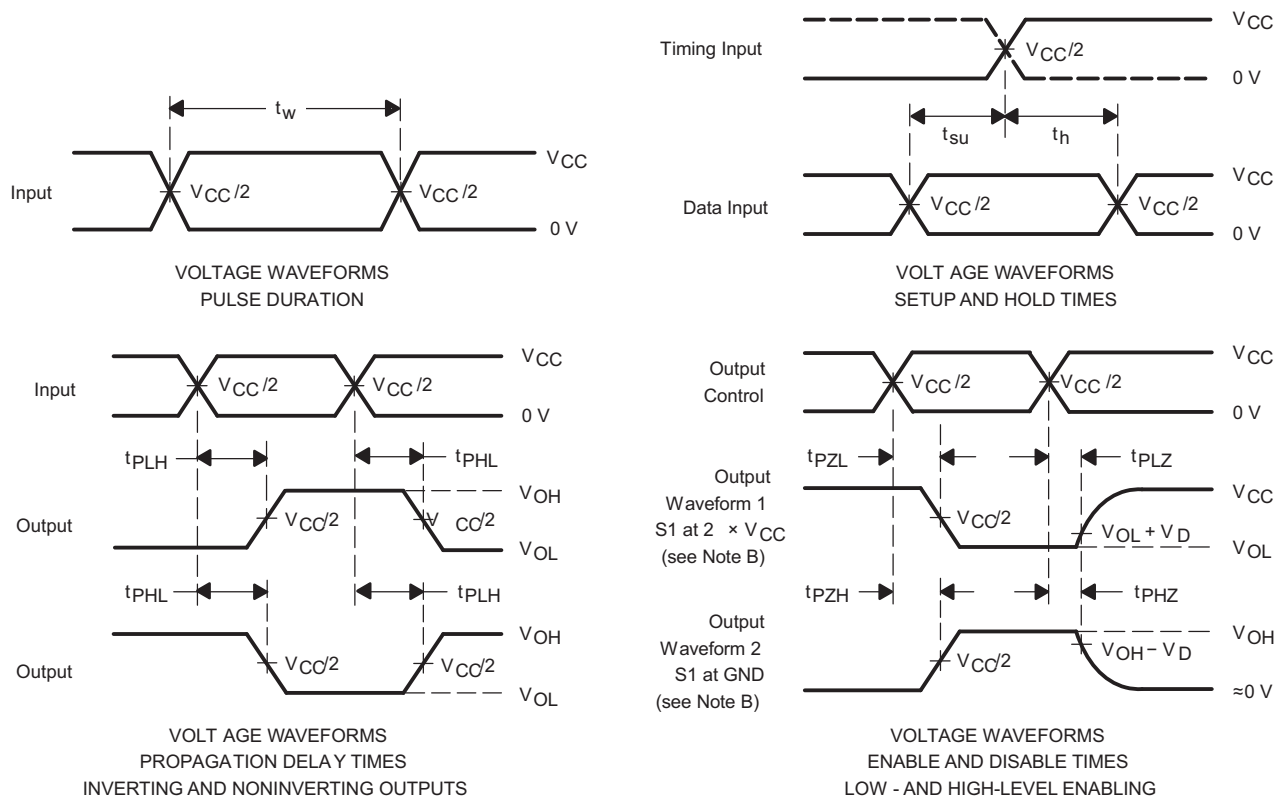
$t_w$

Input $V_{CC}/2$ $V_{CC}/2$ $V_{CC}$ 0 V

VOLTAGE WAVEFORMS
PULSE DURATION

Timing Input $V_{CC}/2$ $V_{CC}$ 0 V

$t_{su}$ $t_h$

Data Input $V_{CC}/2$ $V_{CC}/2$ $V_{CC}$ 0 V

VOLT AGE WAVEFORMS
SETUP AND HOLD TIMES

Input $V_{CC}/2$ $V_{CC}/2$ $V_{CC}$ 0 V

$t_{PLH}$ $t_{PHL}$

Output $V_{CC}/2$ $V_{CC}/2$ $V_{OH}$ $V_{OL}$

$t_{PHL}$ $t_{PLH}$

Output $V_{CC}/2$ $V_{CC}/2$ $V_{OH}$ $V_{OL}$

VOLT AGE WAVEFORMS
PROPAGATION DELAY TIMES
INVERTING AND NONINVERTING OUTPUTS

Output Control $V_{CC}/2$ $V_{CC}/2$ $V_{CC}$ 0 V

$t_{PZL}$ $t_{PLZ}$

Output Waveform 1 S1 at 2 × $V_{CC}$ (see Note B) $V_{CC}/2$ $V_{OL} + V_D$ $V_{CC}$ $V_{OL}$

$t_{PZH}$ $t_{PHZ}$

Output Waveform 2 S1 at GND (see Note B) $V_{CC}/2$ $V_{OH} - V_D$ $V_{OH}$ ≈0 V

VOLTAGE WAVEFORMS
ENABLE AND DISABLE TIMES
LOW - AND HIGH-LEVEL ENABLING